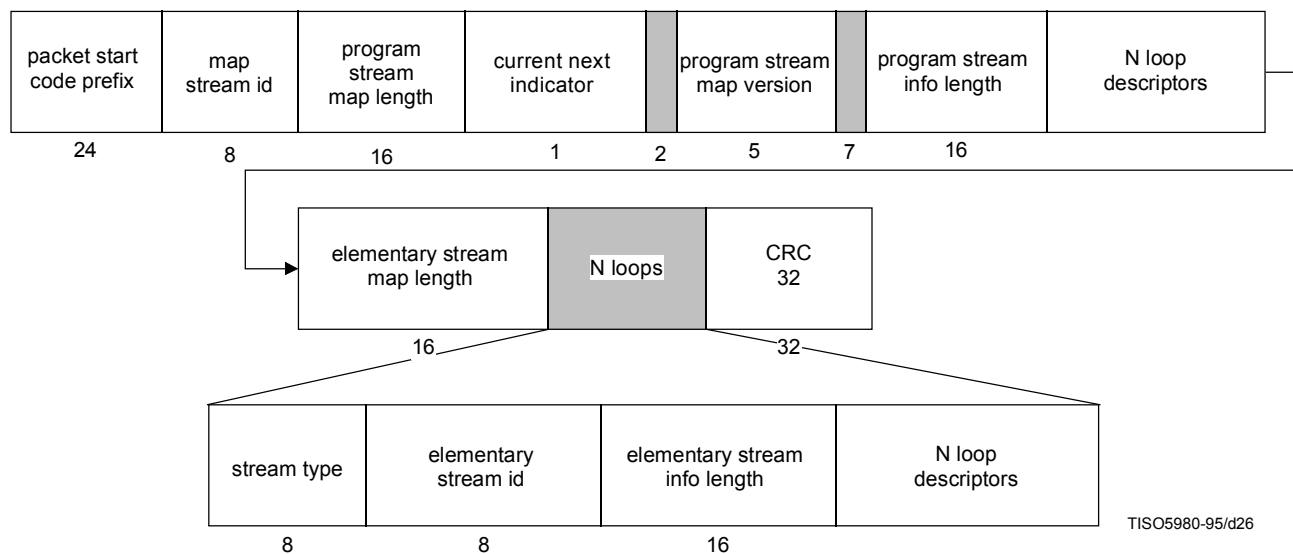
| packet start code prefix | map stream id | program stream map length | current next indicator | | program stream map version | | program stream info length | N loop descriptors |
|---|---|---|---|---|---|---|---|---|
| 24 | 8 | 16 | 1 | 2 | 5 | 7 | 16 | |

| elementary stream map length | N loops | CRC 32 |
|---|---|---|
| 16 | | 32 |

| stream type | elementary stream id | elementary stream info length | N loop descriptors |
|---|---|---|---|
| 8 | 8 | 16 | |

TISO5980-95/d26